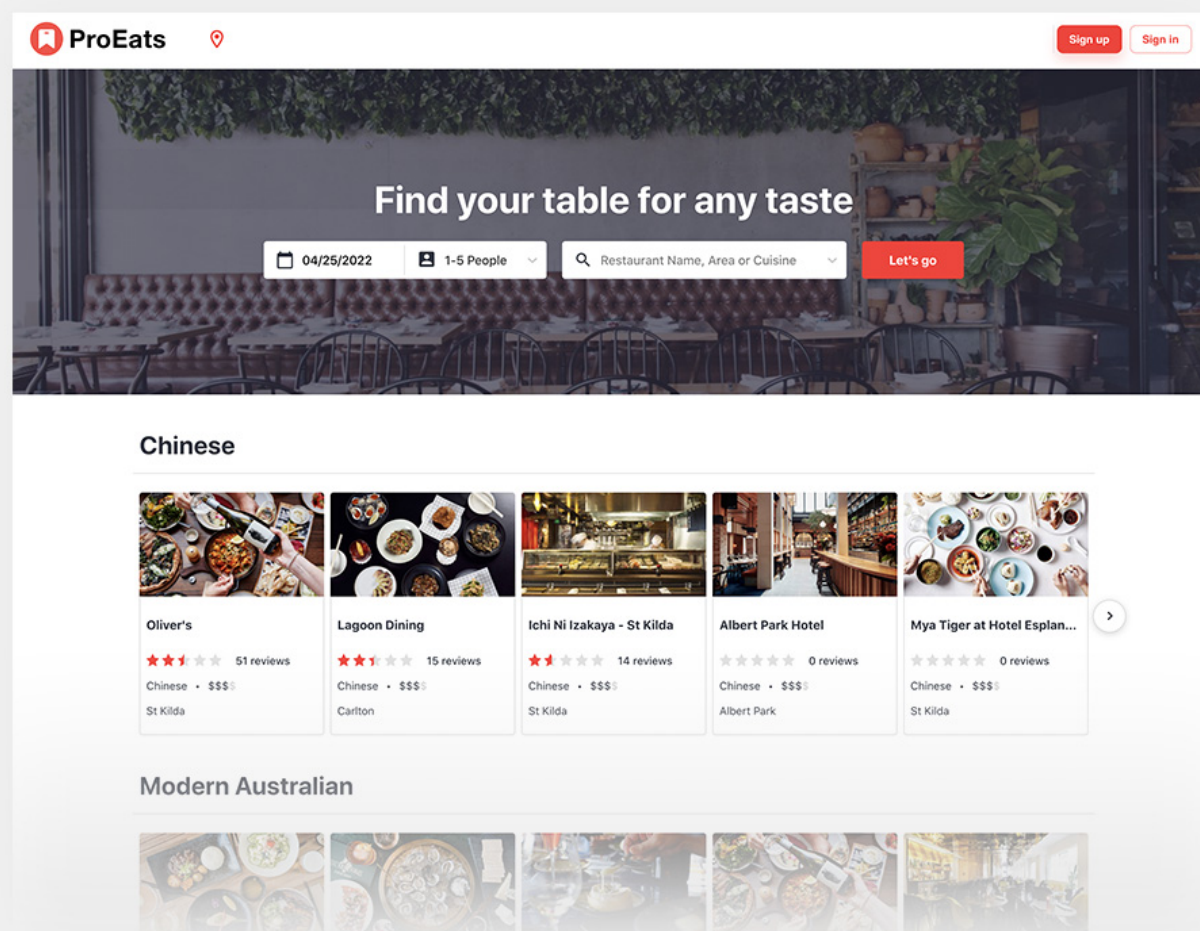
ProEats

Sign up
Sign in

Find your table for any taste

04/25/2022
1-5 People
Restaurant Name, Area or Cuisine
Let's go

Chinese

Oliver's
51 reviews
Chinese • $$$$
St Kilda

Lagoon Dining
15 reviews
Chinese • $$$$
Carlton

Ichi Ni Izakaya - St Kilda
14 reviews
Chinese • $$$$
St Kilda

Albert Park Hotel
0 reviews
Chinese • $$$$
Albert Park

Mya Tiger at Hotel Esplan...
0 reviews
Chinese • $$$$
St Kilda

Modern Australian